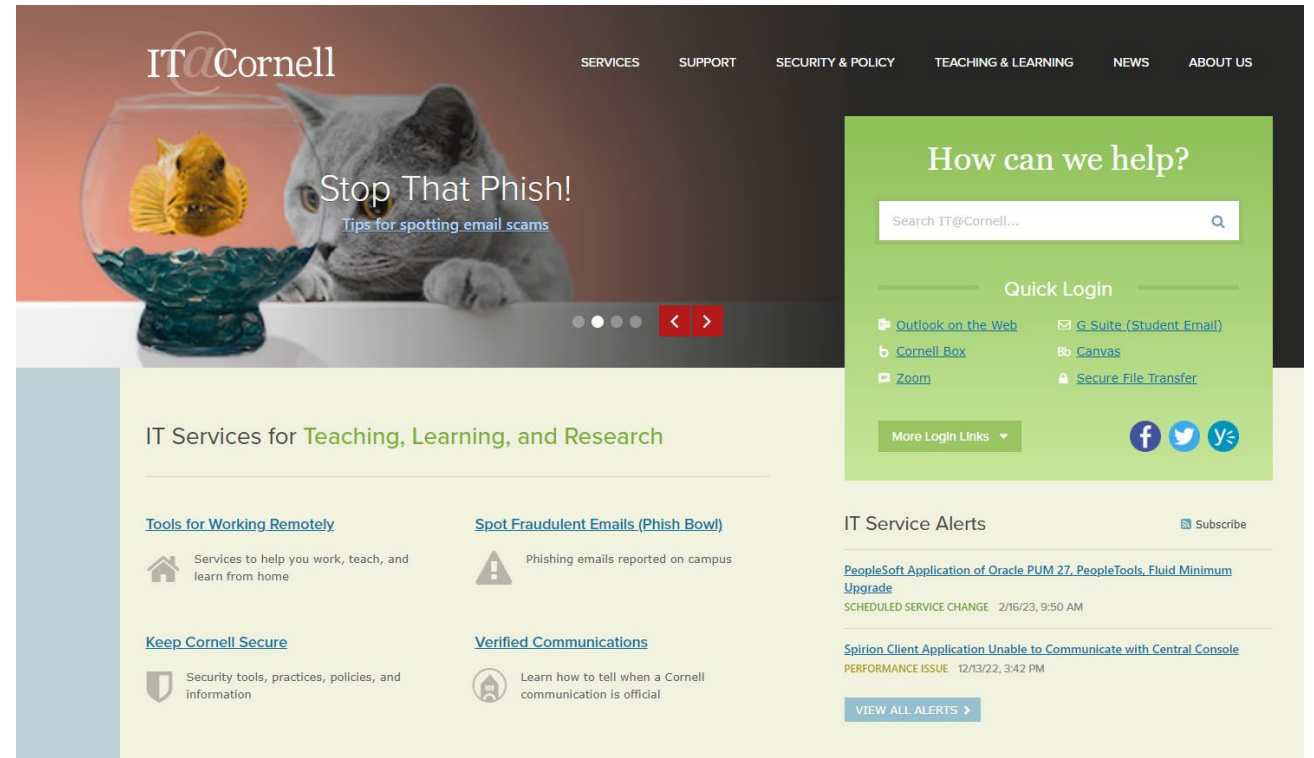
IT@Cornell

SERVICES SUPPORT SECURITY & POLICY TEACHING & LEARNING NEWS ABOUT US

Stop That Phish!
Tips for spotting email scams

How can we help?

Search IT@Cornell...

Quick Login

Outlook on the Web
G Suite (Student Email)
Cornell Box
Canvas
Zoom
Secure File Transfer

More Login Links

IT Services for Teaching, Learning, and Research

Tools for Working Remotely
Services to help you work, teach, and learn from home

Spot Fraudulent Emails (Phish Bowl)
Phishing emails reported on campus

Keep Cornell Secure
Security tools, practices, policies, and information

Verified Communications
Learn how to tell when a Cornell communication is official

IT Service Alerts

Subscribe

PeopleSoft Application of Oracle PUM 27, PeopleTools, Fluid Minimum Upgrade
SCHEDULED SERVICE CHANGE 2/16/23, 9:50 AM

Spirion Client Application Unable to Communicate with Central Console
PERFORMANCE ISSUE 12/13/22, 3:42 PM

VIEW ALL ALERTS